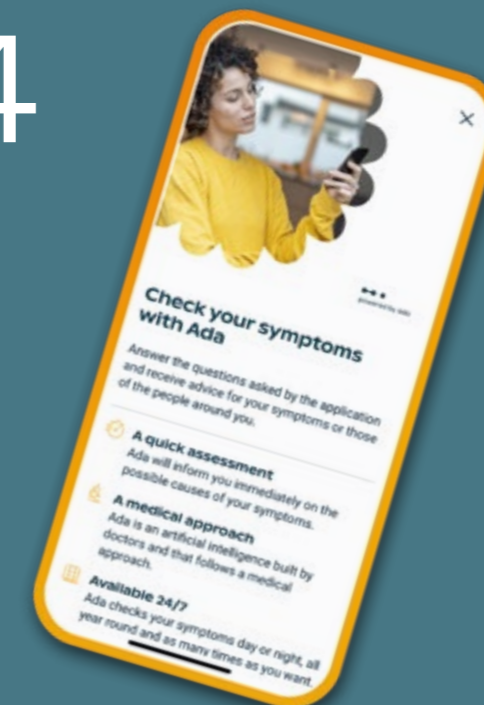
4

×

powered by ada

Check your symptoms with Ada

Answer the questions asked by the application and receive advice for your symptoms or those of the people around you.

A quick assessment
Ada will inform you immediately on the possible causes of your symptoms.

A medical approach
Ada is an artificial intelligence built by doctors and that follows a medical approach.

Available 24/7
Ada checks your symptoms day or night, all year round and as many times as you want.